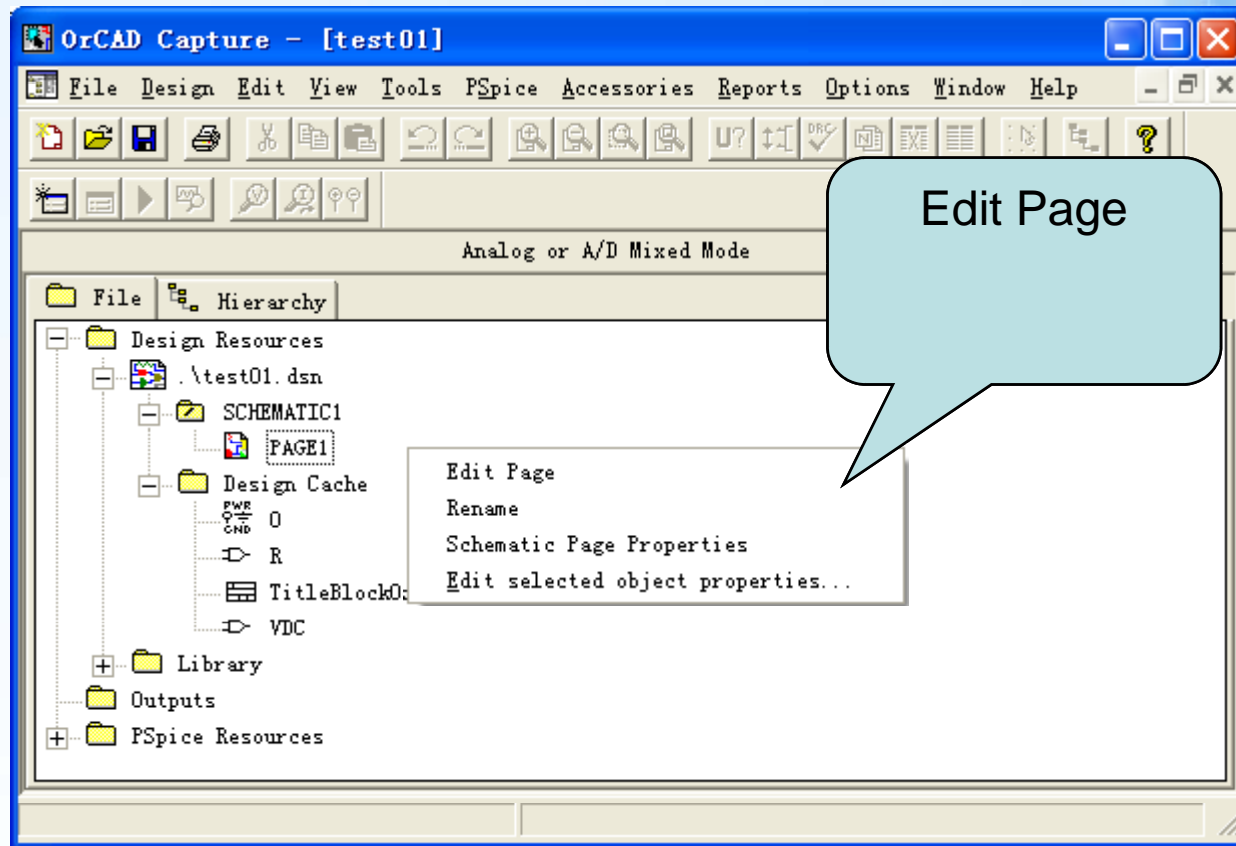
OrCAD Capture - [test01]

File Design Edit View Tools PSpice Accessories Reports Options Window Help

Edit Page

Analog or A/D Mixed Mode

File Hierarchy

Design Resources
.\test01.dsn
SCHEMATIC1
PAGE1
Design Cache
PWR GND 0
R
TitleBlock0:
VDC
Library
Outputs
PSpice Resources

Edit Page
Rename
Schematic Page Properties
Edit selected object properties...